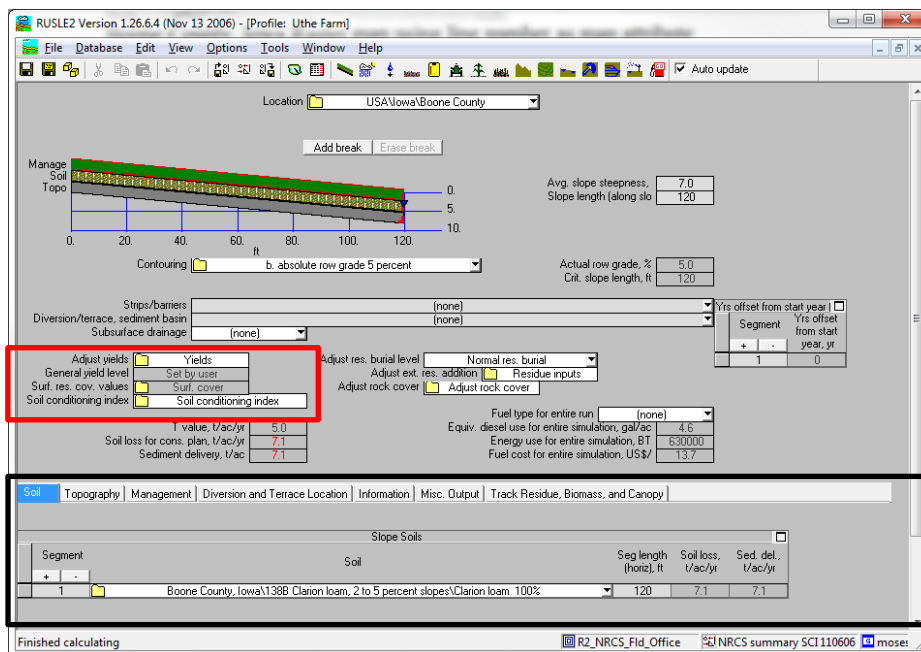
RUSLE2 Version 1.26.6.4 (Nov 13 2006) - [Profile: Uthe Farm]

File Database Edit View Options Tools Window Help

Auto update

Location USA\Iowa\Boone County

Add break Erase break

Manage
Soil
Topo

0.
5.
10.

0. 20. 40. 60. 80. 100. 120.
ft

Avg. slope steepness, 7.0
Slope length (along slo 120

Contouring b. absolute row grade 5 percent

Actual row grade, % 5.0
Crit. slope length, ft 120

Strips/barriers (none)
Diversion/terrace, sediment basin (none)
Subsurface drainage (none)

Yrs offset from start year

| Segment | Yrs offset from start year, yr |
|---|---|
| + - | |
| 1 | 0 |

Adjust yields Yields
General yield level Set by user
Surf. res. cov. values Surf. cover
Soil conditioning index Soil conditioning index

Adjust res. burial level Normal res. burial
Adjust ext. res. addition Residue inputs
Adjust rock cover Adjust rock cover

T value, t/ac/yr 5.0
Soil loss for cons. plan, t/ac/yr 7.1
Sediment delivery, t/ac 7.1

Fuel type for entire run (none)
Equiv. diesel use for entire simulation, gal/ac 4.6
Energy use for entire simulation, BT 630000
Fuel cost for entire simulation, US$/ 13.7

Soil Topography Management Diversion and Terrace Location Information Misc. Output Track Residue, Biomass, and Canopy

Slope Soils

| Segment | Soil | Seg length (horiz), ft | Soil loss, t/ac/yr | Sed. del., t/ac/yr |
|---|---|---|---|---|
| + - | | | | |
| 1 | Boone County, Iowa\138B Clarion loam, 2 to 5 percent slopes\Clarion loam 100% | 120 | 7.1 | 7.1 |

Finished calculating R2_NRCS_Fld_Office NRCS summary SCI 110606 moses